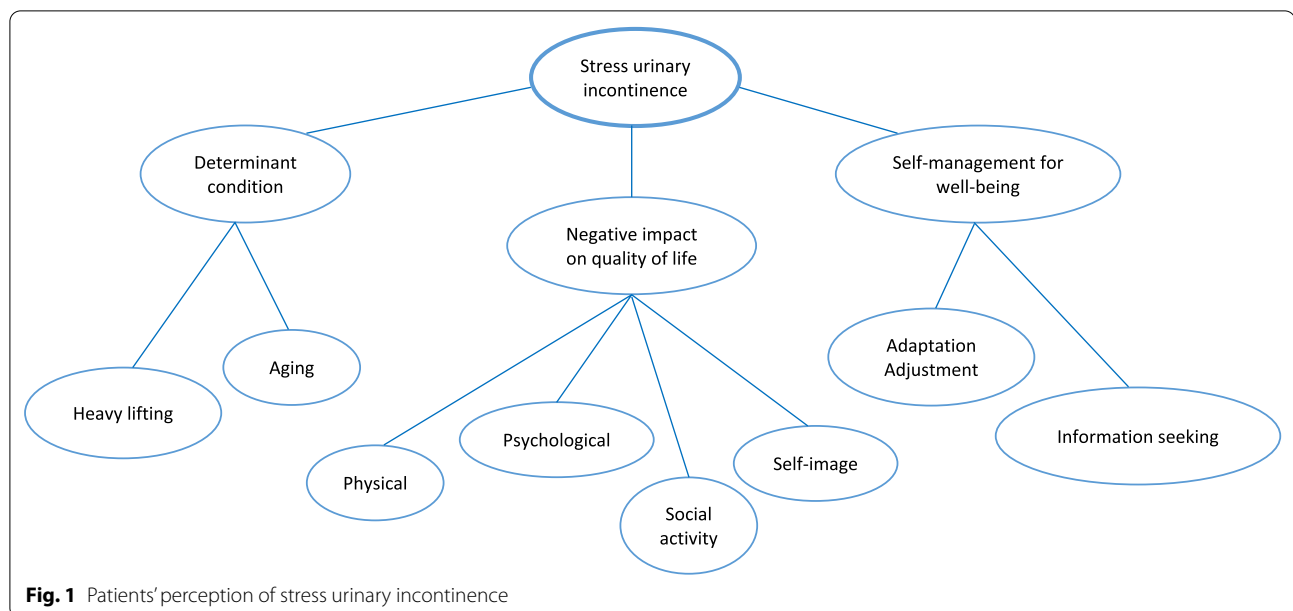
Stress urinary incontinence

Determinant condition

Negative impact on quality of life

Self-management for well-being

Heavy lifting

Aging

Physical

Psychological

Social activity

Self-image

Adaptation Adjustment

Information seeking

**Fig. 1** Patients' perception of stress urinary incontinence